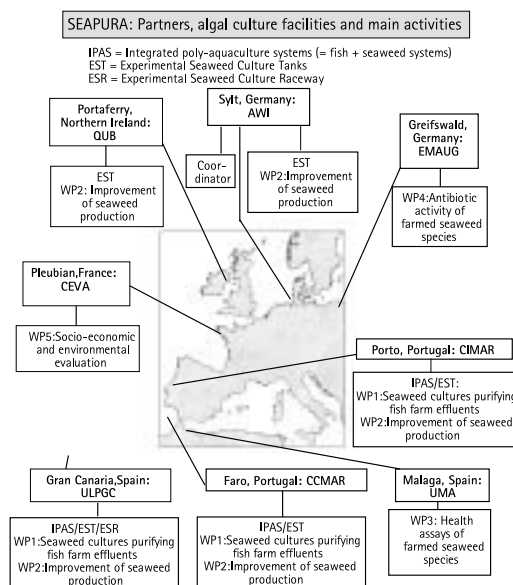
SEAPURA: Partners, algal culture facilities and main activities

IPAS = Integrated poly-aquaculture systems (= fish + seaweed systems)
EST = Experimental Seaweed Culture Tanks
ESR = Experimental Seaweed Culture Raceway

Portaferry, Northern Ireland: QUB

EST
WP2: Improvement of seaweed production

Sylt, Germany: AWI

Coordinator

EST
WP2: Improvement of seaweed production

Greifswald, Germany: EMAUG

WP4: Antibiotic activity of farmed seaweed species

Pleubian, France: CEVA

WP5: Socio-economic and environmental evaluation

Porto, Portugal: CIMAR

IPAS/EST:
WP1: Seaweed cultures purifying fish farm effluents
WP2: Improvement of seaweed production

Gran Canaria, Spain: ULPGC

IPAS/EST/ESR
WP1: Seaweed cultures purifying fish farm effluents
WP2: Improvement of seaweed production

Faro, Portugal: CCMAR

IPAS/EST
WP1: Seaweed cultures purifying fish farm effluents
WP2: Improvement of seaweed production

Malaga, Spain: UMA

WP3: Health assays of farmed seaweed species